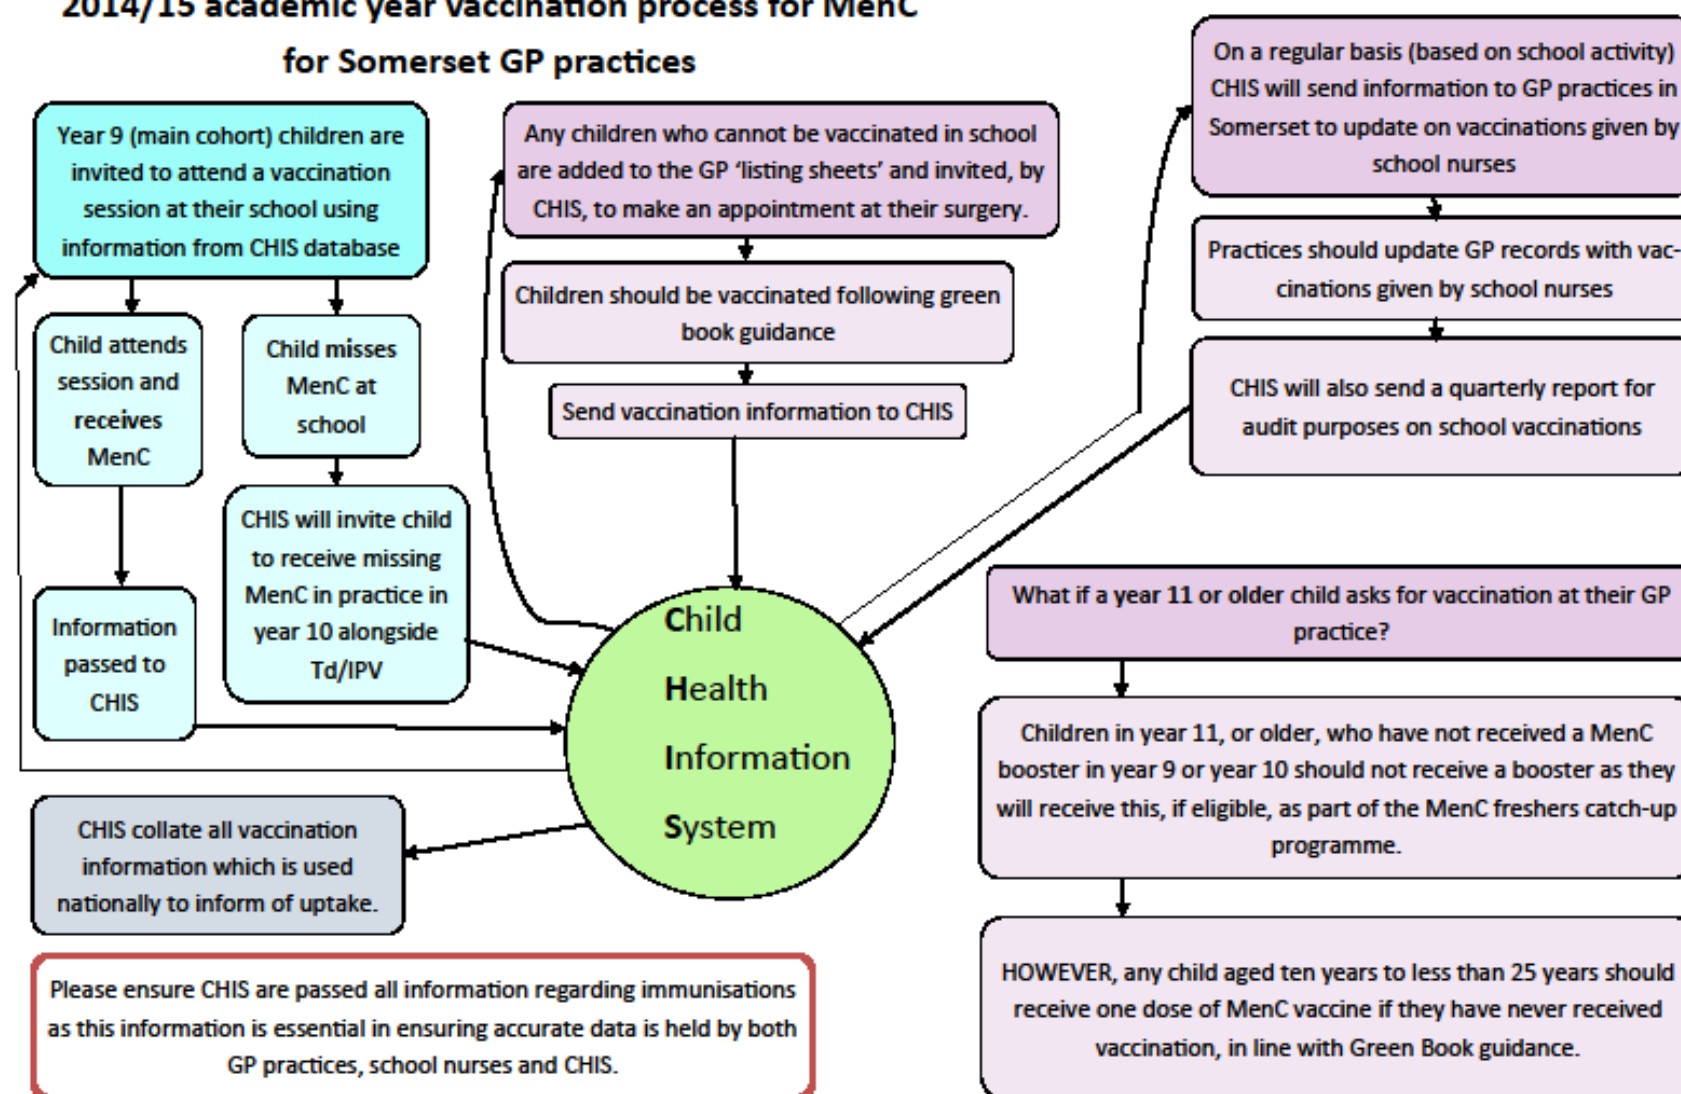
2014/15 academic year vaccination process for MenC for Somerset GP practices

Year 9 (main cohort) children are invited to attend a vaccination session at their school using information from CHIS database

Child attends session and receives MenC

Child misses MenC at school

Information passed to CHIS

CHIS will invite child to receive missing MenC in practice in year 10 alongside Td/IPV

Any children who cannot be vaccinated in school are added to the GP 'listing sheets' and invited, by CHIS, to make an appointment at their surgery.

Children should be vaccinated following green book guidance

Send vaccination information to CHIS

On a regular basis (based on school activity) CHIS will send information to GP practices in Somerset to update on vaccinations given by school nurses

Practices should update GP records with vaccinations given by school nurses

CHIS will also send a quarterly report for audit purposes on school vaccinations

Child Health Information System

CHIS collate all vaccination information which is used nationally to inform of uptake.

What if a year 11 or older child asks for vaccination at their GP practice?

Children in year 11, or older, who have not received a MenC booster in year 9 or year 10 should not receive a booster as they will receive this, if eligible, as part of the MenC freshers catch-up programme.

HOWEVER, any child aged ten years to less than 25 years should receive one dose of MenC vaccine if they have never received vaccination, in line with Green Book guidance.

Please ensure CHIS are passed all information regarding immunisations as this information is essential in ensuring accurate data is held by both GP practices, school nurses and CHIS.